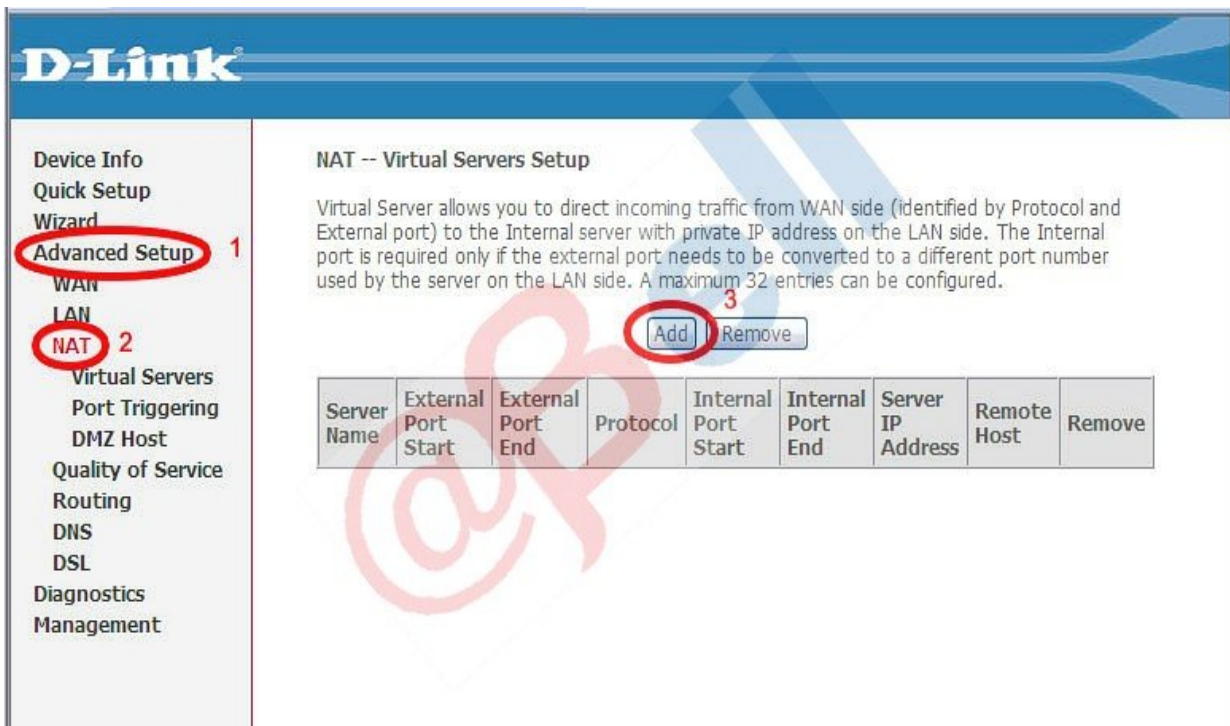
D-Link

Device Info
Quick Setup
Wizard
Advanced Setup 1
WAN
LAN
NAT 2
Virtual Servers
Port Triggering
DMZ Host
Quality of Service
Routing
DNS
DSL
Diagnostics
Management

NAT -- Virtual Servers Setup

Virtual Server allows you to direct incoming traffic from WAN side (identified by Protocol and External port) to the Internal server with private IP address on the LAN side. The Internal port is required only if the external port needs to be converted to a different port number used by the server on the LAN side. A maximum 32 entries can be configured.

3
Add Remove

| Server Name | External Port Start | External Port End | Protocol | Internal Port Start | Internal Port End | Server IP Address | Remote Host | Remove |
|---|---|---|---|---|---|---|---|---|

@B